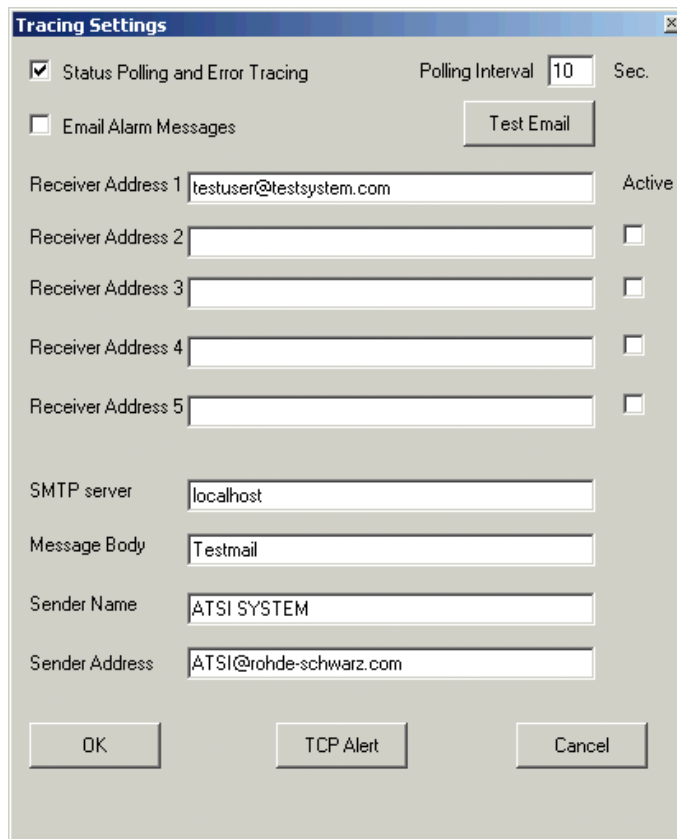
Tracing Settings

Status Polling and Error Tracing

Polling Interval 10 Sec.

Email Alarm Messages

Test Email

Receiver Address 1 testuser@testsystem.com

Active

Receiver Address 2

Receiver Address 3

Receiver Address 4

Receiver Address 5

SMTP server localhost

Message Body Testmail

Sender Name ATSI SYSTEM

Sender Address ATSI@rohde-schwarz.com

OK

TCP Alert

Cancel